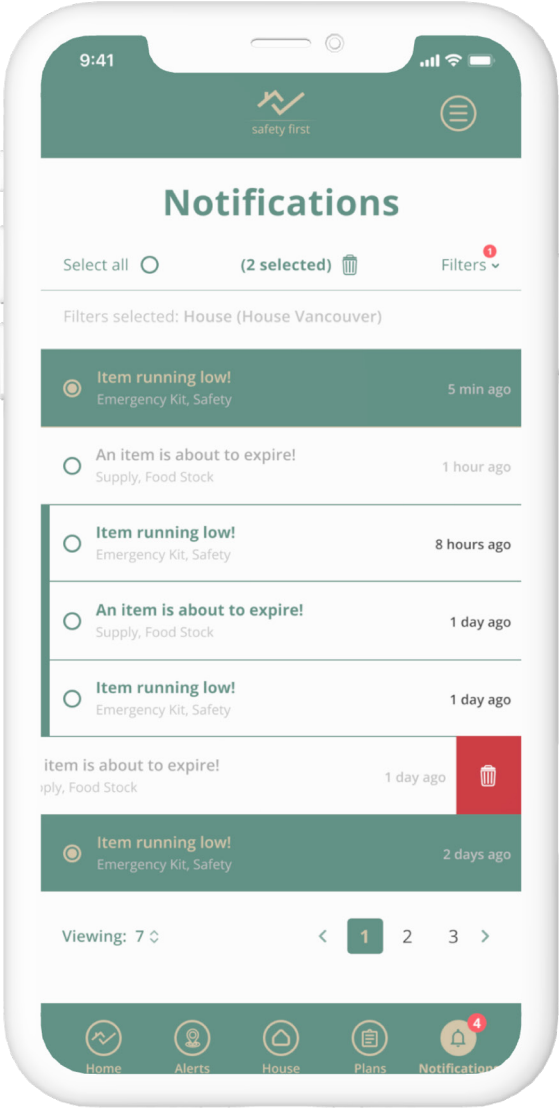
9:41

safety first

Notifications

Select all

(2 selected)

Filters 1

Filters selected: House (House Vancouver)

Item running low!
Emergency Kit, Safety
5 min ago

An item is about to expire!
Supply, Food Stock
1 hour ago

Item running low!
Emergency Kit, Safety
8 hours ago

An item is about to expire!
Supply, Food Stock
1 day ago

Item running low!
Emergency Kit, Safety
1 day ago

item is about to expire!
pply, Food Stock
1 day ago

Item running low!
Emergency Kit, Safety
2 days ago

Viewing: 7

1 2 3

Home Alerts House Plans 4 Notification